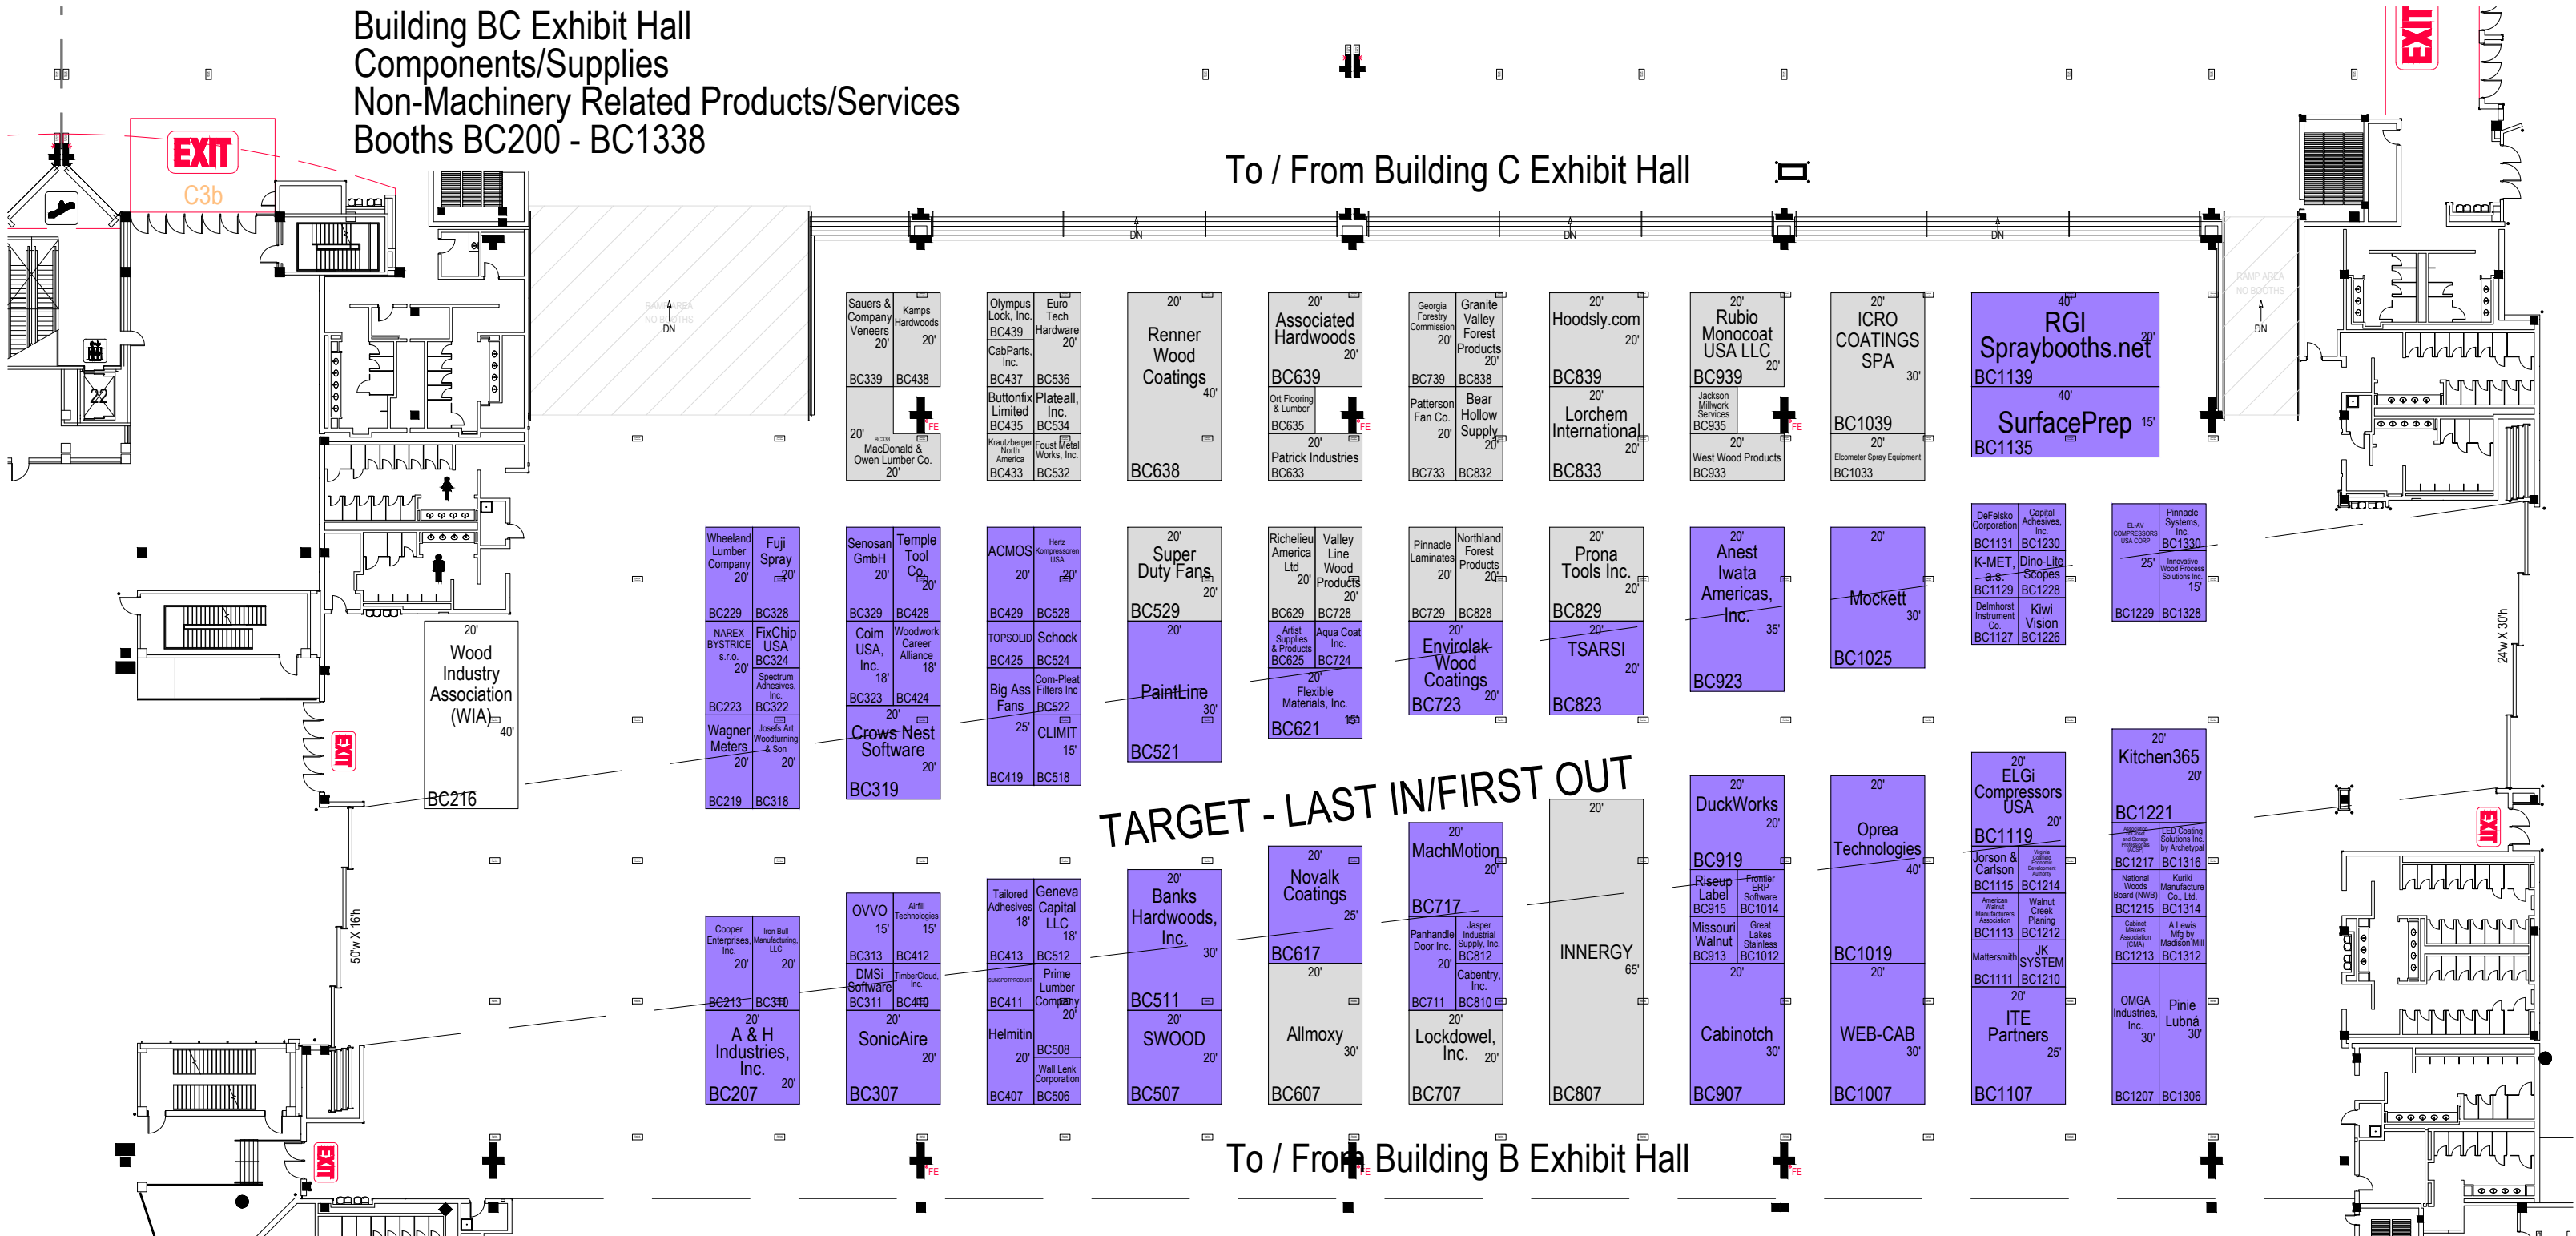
Building BC Exhibit Hall
Components/Supplies
Non-Machinery Related Products/Services
Booths BC200 - BC1338

EXIT
C3b

To / From Building C Exhibit Hall

DN DN DN DN DN

Sauers & Company Veneers 20' BC339
Kamps Hardwoods 20' BC438
20' MacDonald & Owen Lumber Co. 20'
Olympus Lock, Inc. BC439
Euro Tech Hardware 20' BC536
CabParts, Inc. BC437
Buttonfix Limited BC435
Plateall, Inc. BC534
Krautzberger North America BC433
Foust Metal Works, Inc. BC532
20' Renner Wood Coatings 40' BC638
20' Associated Hardwoods 20' BC639
Ort Flooring & Lumber BC635
20' Patrick Industries BC633
Georgia Forestry Commission 20' BC739
Granite Valley Forest Products 20' BC838
Patterson Fan Co. 20' BC733
Bear Hollow Supply 20' BC832
20' Hoodsly.com 20' BC839
20' Lorchem International 20' BC833
20' Rubio Monocoat USA LLC 20' BC939
Jackson Millwork Services BC935
20' West Wood Products BC933
20' ICRO COATINGS SPA 30' BC1039
20' Elcometer Spray Equipment BC1033
40' RGi Spraybooths.net 20' BC1139
40' SurfacePrep 15' BC1135

Wheeland Lumber Company 20' BC229
Fuji Spray 20' BC328
NAREX BYSTRICE s.r.o. 20' BC223
FixChip USA BC324
Spectrum Adhesives, Inc. BC322
Wagner Meters 20' BC219
Josefs Art Woodturning & Son 20' BC318
Senosan GmbH 20' BC329
Temple Tool Co. 20' BC428
Coim USA, Inc. 18' BC323
Woodwork Career Alliance 18' BC424
20' Crows Nest Software 20' BC319
ACMOS 20' BC429
Hertz Kompressoren USA 20' BC528
TOPSOLID BC425
Schock BC524
Big Ass Fans 25' BC419
Com-Pleat Filters Inc BC522
CLIMIT 15' BC518
20' Super Duty Fans 20' BC529
20' PaintLine 30' BC521
Richelieu America Ltd 20' BC629
Valley Line Wood Products 20' BC728
Artist Supplies & Products BC625
Aqua Coat Inc. BC724
20' Flexible Materials, Inc. 15' BC621
Pinnacle Laminates 20' BC729
Northland Forest Products 20' BC828
20' Envirolak Wood Coatings 20' BC723
20' Prona Tools Inc. 20' BC829
20' TSARSI 20' BC823
20' Anest Iwata Americas, Inc. 35' BC923
20' Mockett 30' BC1025
DeFelsko Corporation BC1131
Capital Adhesives, Inc. BC1230
K-MET, a.s. BC1129
Dino-Lite Scopes BC1228
Delmhorst Instrument Co. BC1127
Kiwi Vision BC1226
EL-AV COMPRESSORS USA CORP 25' BC1229
Pinnacle Systems, Inc. BC1330
Innovative Wood Process Solutions Inc. 15' BC1328

20' Wood Industry Association (WIA) 40' BC216

TARGET - LAST IN/FIRST OUT

Cooper Enterprises, Inc. 20' BC213
Iron Bull Manufacturing, LLC 20' BC310
20' A & H Industries, Inc. 20' BC207
OVVO 15' BC313
Airfill Technologies 15' BC412
DMSi Software BC311
TimberCloud, Inc. BC410
20' SonicAire 20' BC307
Tailored Adhesives 18' BC413
Geneva Capital LLC 18' BC512
SUNSPOTPRODUCT BC411
Prime Lumber Company 20'
Helmitin 20' BC407
BC508
Wall Lenk Corporation BC506
20' Banks Hardwoods, Inc. 30' BC511
20' SWOOD 20' BC507
20' Novalk Coatings 25' BC617
20' Allmoxy 30' BC607
20' MachMotion 20' BC717
Panhandle Door Inc. 20' BC711
Jasper Industrial Supply, Inc. BC812
Cabentry, Inc. BC810
20' Lockdowel, Inc. 20' BC707
20' INNERGY 65' BC807
20' DuckWorks 20' BC919
Riseup Label BC915
Frontier ERP Software BC1014
Missouri Walnut BC913
Great Lakes Stainless BC1012
20' Cabinotch 30' BC907
20' Oprea Technologies 40' BC1019
20' WEB-CAB 30' BC1007
20' ELGi Compressors USA 20' BC1119
Jorson & Carlson BC1115
Virginia Coalfield Economic Development Authority BC1214
American Walnut Manufacturers Association BC1113
Walnut Creek Planing BC1212
Mattersmith BC1111
JK SYSTEM BC1210
20' ITE Partners 25' BC1107
20' Kitchen365 20' BC1221
BC1217
LED Coating Solutions Inc. by Archetypal BC1316
National Woods Board (NWB) BC1215
Kuriki Manufacture Co., Ltd. BC1314
Cabinet Makers Association (CMA) BC1213
A Lewis Mfg by Madison Mill BC1312
OMGA Industries, Inc. 30' BC1207
Pinie Lubná 30' BC1306

50'w X 16'h
24'w X 30'h
22
EXIT
EXIT
EXIT
EXIT
FE

To / From Building B Exhibit Hall